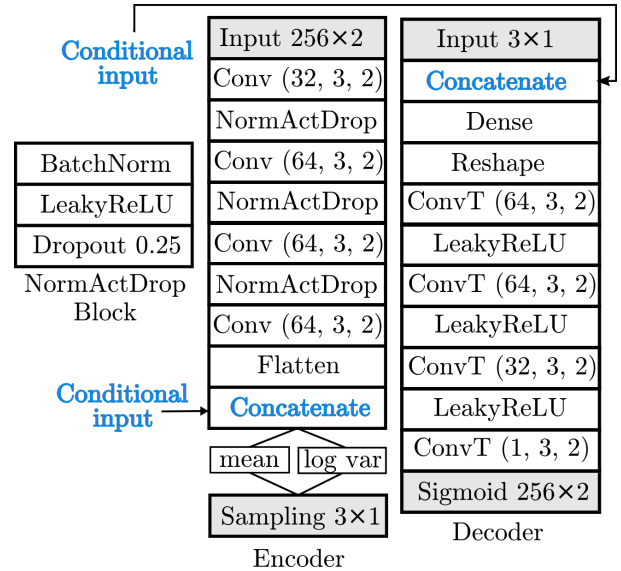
Conditional input

| BatchNorm |
|---|
| LeakyReLU |
| Dropout 0.25 |

NormActDrop Block

Input 256×2
Conv (32, 3, 2)
NormActDrop
Conv (64, 3, 2)
NormActDrop
Conv (64, 3, 2)
NormActDrop
Conv (64, 3, 2)
Flatten
Conditional input
Concatenate
mean
log var
Sampling 3×1
Encoder

Input 3×1
Concatenate
Dense
Reshape
ConvT (64, 3, 2)
LeakyReLU
ConvT (64, 3, 2)
LeakyReLU
ConvT (32, 3, 2)
LeakyReLU
ConvT (1, 3, 2)
Sigmoid 256×2
Decoder